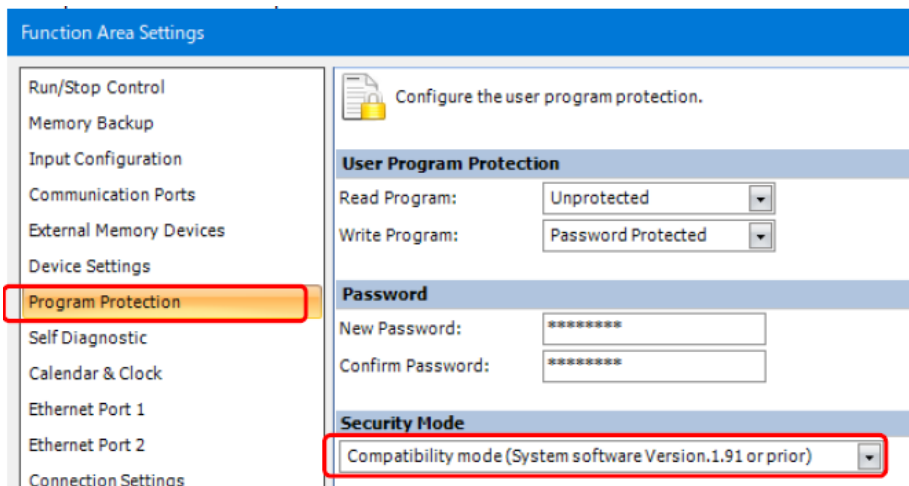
Function Area Settings

Run/Stop Control
Memory Backup
Input Configuration
Communication Ports
External Memory Devices
Device Settings
Program Protection
Self Diagnostic
Calendar & Clock
Ethernet Port 1
Ethernet Port 2
Connection Settings

Configure the user program protection.

User Program Protection
Read Program: Unprotected
Write Program: Password Protected

Password
New Password: ********
Confirm Password: ********

Security Mode
Compatibility mode (System software Version.1.91 or prior)